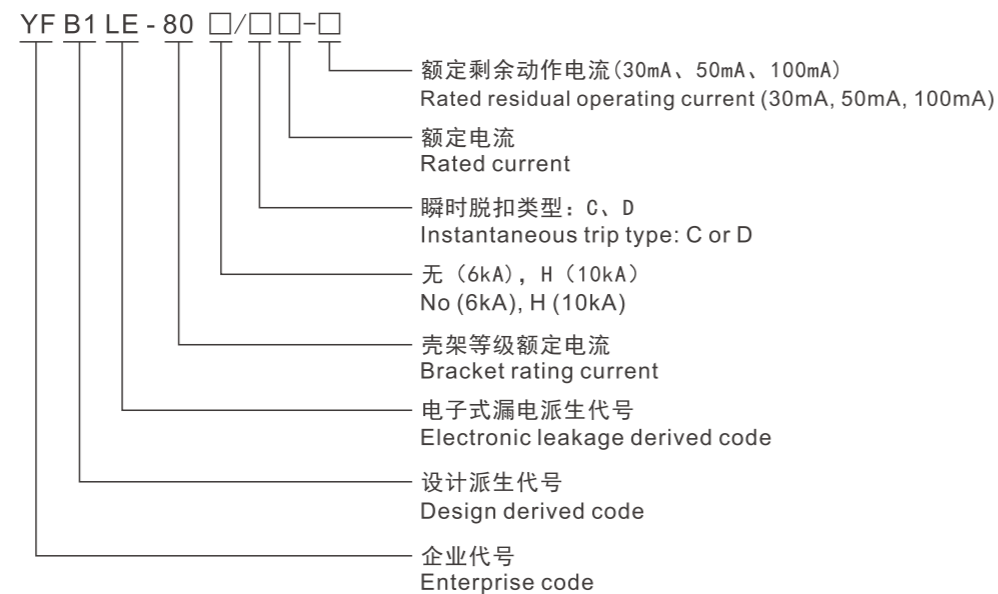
YF B1 LE - 80 □/□□-□

额定剩余动作电流(30mA、50mA、100mA)
Rated residual operating current (30mA, 50mA, 100mA)

额定电流
Rated current

瞬时脱扣类型：C、D
Instantaneous trip type: C or D

无（6kA），H（10kA）
No (6kA), H (10kA)

壳架等级额定电流
Bracket rating current

电子式漏电派生代号
Electronic leakage derived code

设计派生代号
Design derived code

企业代号
Enterprise code